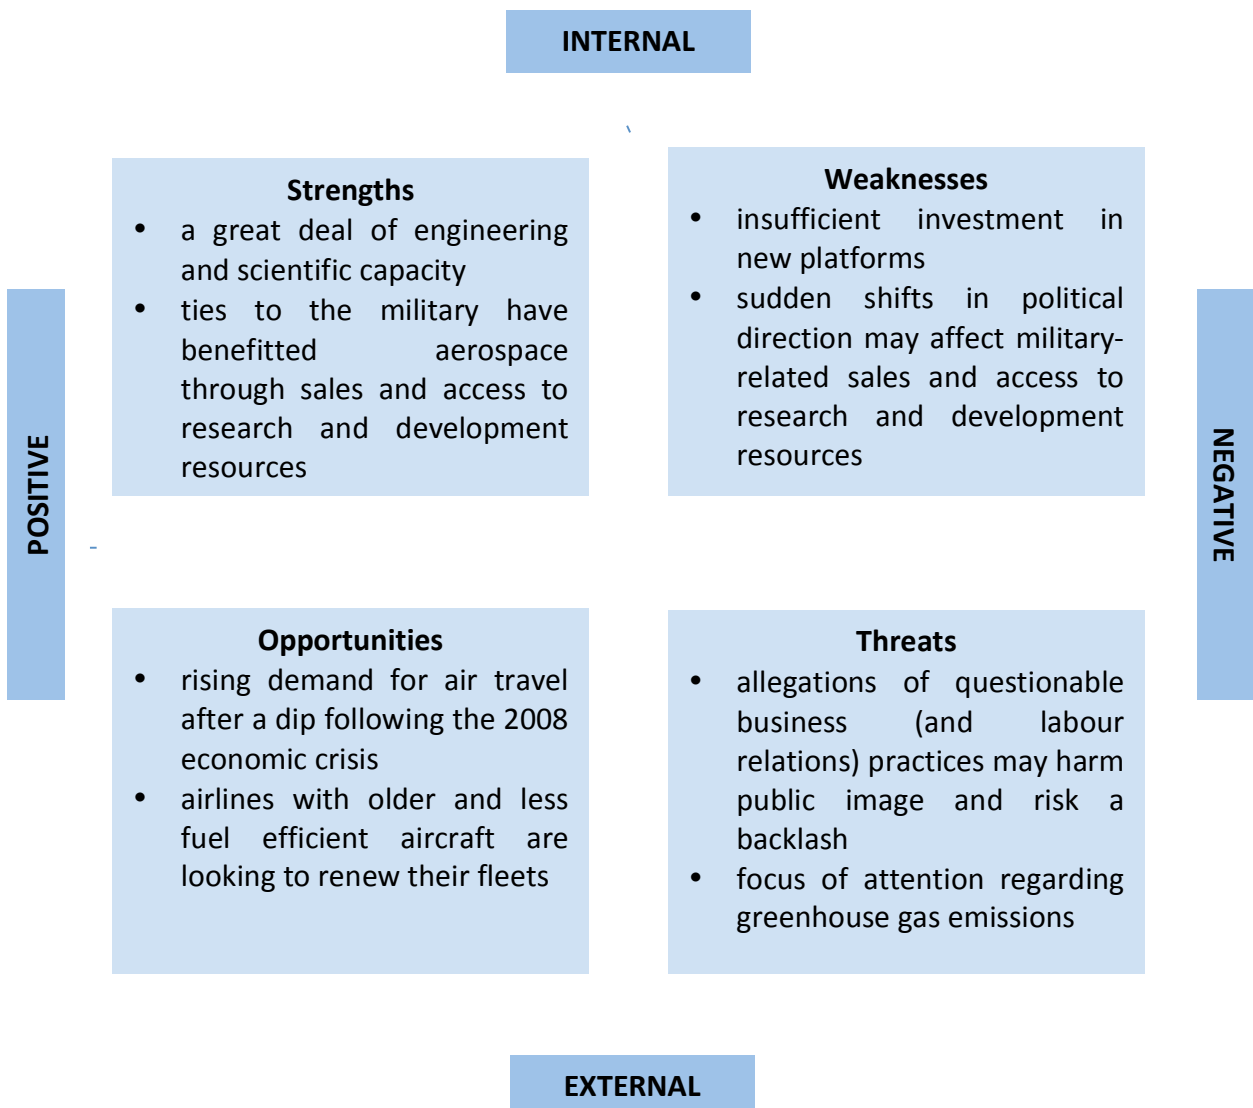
INTERNAL

POSITIVE

Strengths
• a great deal of engineering and scientific capacity
• ties to the military have benefitted aerospace through sales and access to research and development resources

Weaknesses
• insufficient investment in new platforms
• sudden shifts in political direction may affect military-related sales and access to research and development resources

NEGATIVE

Opportunities
• rising demand for air travel after a dip following the 2008 economic crisis
• airlines with older and less fuel efficient aircraft are looking to renew their fleets

Threats
• allegations of questionable business (and labour relations) practices may harm public image and risk a backlash
• focus of attention regarding greenhouse gas emissions

EXTERNAL